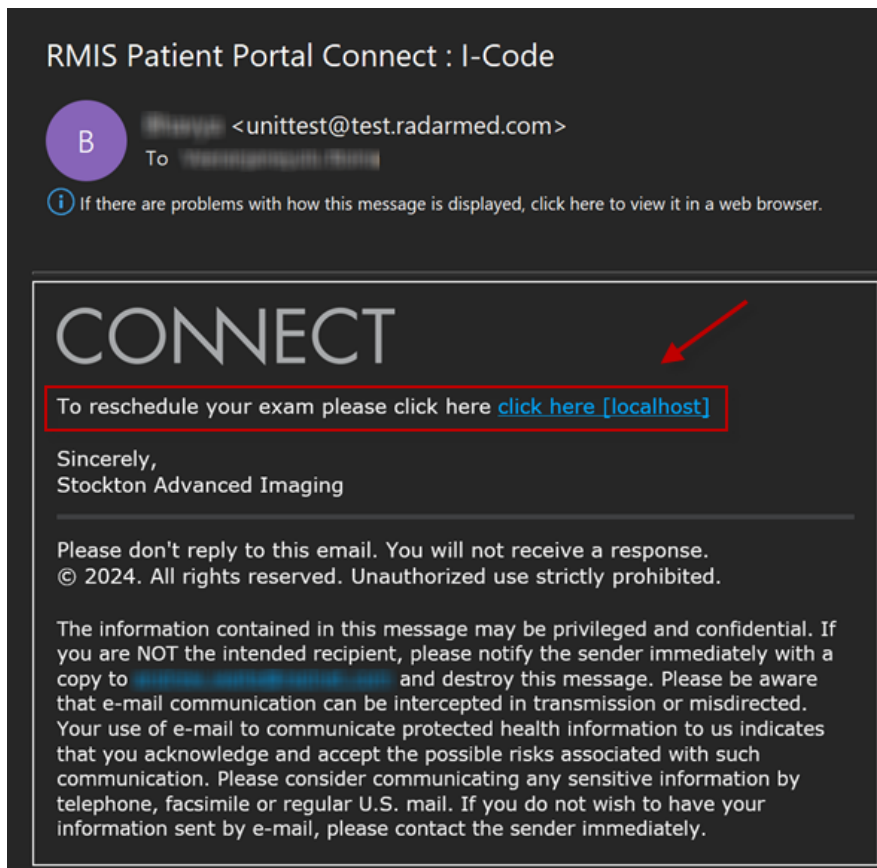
RMIS Patient Portal Connect : I-Code

B

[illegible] <unittest@test.radarmed.com>
To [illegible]

If there are problems with how this message is displayed, click here to view it in a web browser.

CONNECT

To reschedule your exam please click here click here [localhost]

Sincerely,
Stockton Advanced Imaging

Please don't reply to this email. You will not receive a response.
© 2024. All rights reserved. Unauthorized use strictly prohibited.

The information contained in this message may be privileged and confidential. If you are NOT the intended recipient, please notify the sender immediately with a copy to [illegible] and destroy this message. Please be aware that e-mail communication can be intercepted in transmission or misdirected. Your use of e-mail to communicate protected health information to us indicates that you acknowledge and accept the possible risks associated with such communication. Please consider communicating any sensitive information by telephone, facsimile or regular U.S. mail. If you do not wish to have your information sent by e-mail, please contact the sender immediately.